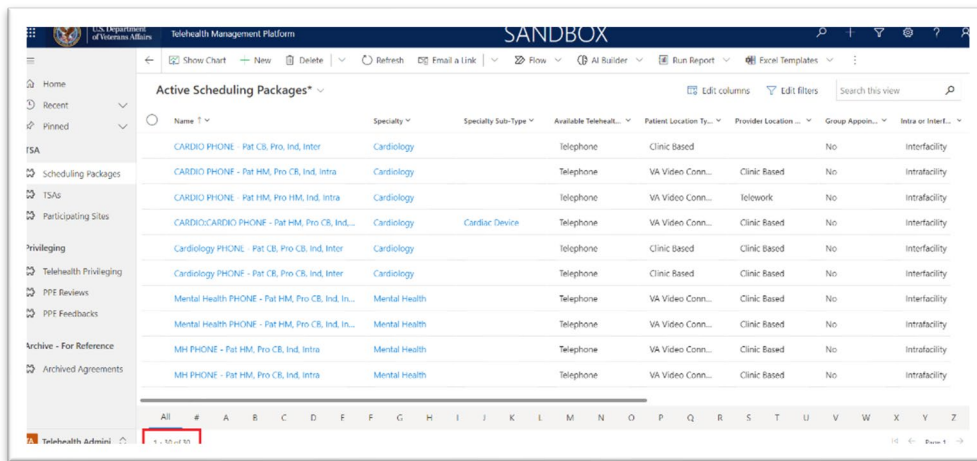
U.S. Department of Veterans Affairs Telehealth Management Platform SANDBOX

Home
Recent
Pinned
TSA
Scheduling Packages
TSAs
Participating Sites
Privileging
Telehealth Privileging
PPE Reviews
PPE Feedbacks
Archive - For Reference
Archived Agreements
Telehealth Admini

Show Chart | + New | Delete | Refresh | Email a Link | Flow | AI Builder | Run Report | Excel Templates

Active Scheduling Packages*

Edit columns | Edit filters | Search this view

| Name ↑ | Specialty | Specialty Sub-Type | Available Telehealt... | Patient Location Ty... | Provider Location ... | Group Appoin... | Intra or Inter... |
|---|---|---|---|---|---|---|---|
| CARDIO PHONE - Pat CB, Pro, Ind, Inter | Cardiology | | Telephone | Clinic Based | | No | Interfacility |
| CARDIO PHONE - Pat HM, Pro CB, Ind, Intra | Cardiology | | Telephone | VA Video Conn... | Clinic Based | No | Intrafacility |
| CARDIO PHONE - Pat HM, Pro HM, Ind, Intra | Cardiology | | Telephone | VA Video Conn... | Telework | No | Intrafacility |
| CARDIO:CARDIO PHONE - Pat HM, Pro CB, Ind,... | Cardiology | Cardiac Device | Telephone | VA Video Conn... | Clinic Based | No | Interfacility |
| Cardiology PHONE - Pat CB, Pro CB, Ind, Inter | Cardiology | | Telephone | Clinic Based | Clinic Based | No | Interfacility |
| Cardiology PHONE - Pat CB, Pro CB, Ind, Intra | Cardiology | | Telephone | Clinic Based | Clinic Based | No | Intrafacility |
| Mental Health PHONE - Pat HM, Pro CB, Ind, In... | Mental Health | | Telephone | VA Video Conn... | Clinic Based | No | Interfacility |
| Mental Health PHONE - Pat HM, Pro CB, Ind, In... | Mental Health | | Telephone | VA Video Conn... | Clinic Based | No | Intrafacility |
| MH PHONE - Pat HM, Pro CB, Ind, Intra | Mental Health | | Telephone | VA Video Conn... | Clinic Based | No | Intrafacility |
| MH PHONE - Pat HM, Pro CB, Ind, Intra | Mental Health | | Telephone | VA Video Conn... | Clinic Based | No | Intrafacility |

All # A B C D E F G H I J K L M N O P Q R S T U V W X Y Z

1 - 10 of 10

Page 1